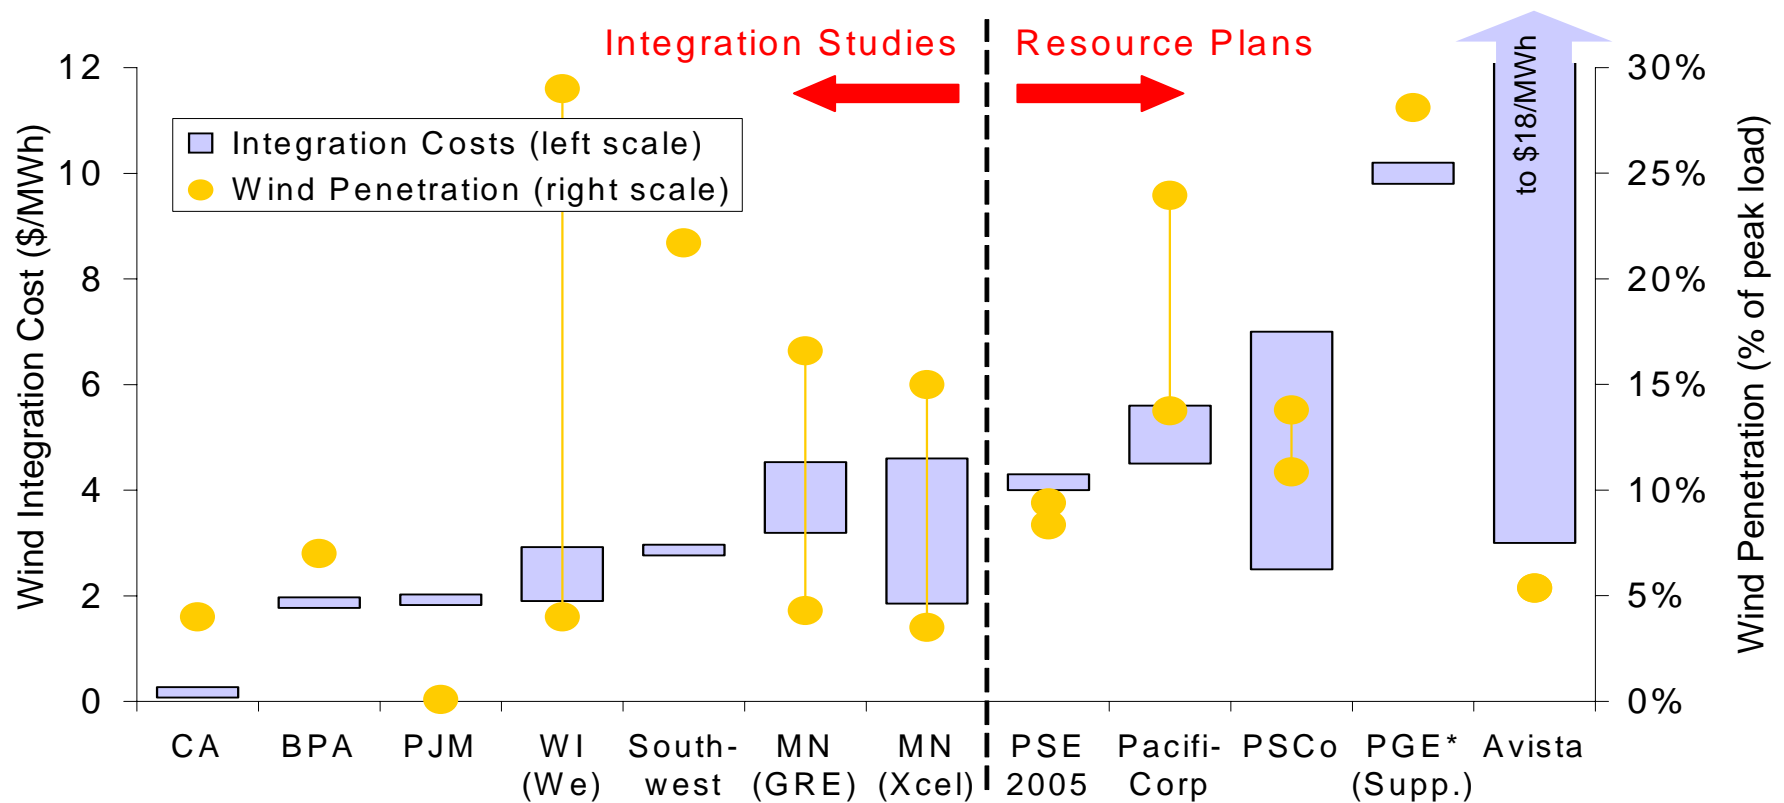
Integration Studies

Resource Plans

Integration Costs (left scale)
Wind Penetration (right scale)

Wind Integration Cost ($/MWh)

12
10
8
6
4
2
0

30%
25%
20%
15%
10%
5%
0%

Wind Penetration (% of peak load)

to $18/MWh

CA
BPA
PJM
WI (We)
South-west
MN (GRE)
MN (Xcel)
PSE 2005
Pacifi-Corp
PSCo
PGE* (Supp.)
Avista